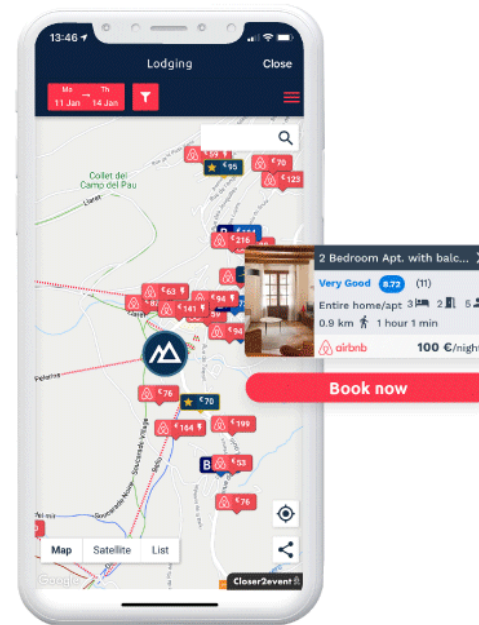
13:46

Lodging

Close

Mo 11 Jan → Th 14 Jan

Collet del Camp del Pau

€59
€95
€70
€123
€216
€63
€141
€94
€76
€70
€164
€199
€53
€76

2 Bedroom Apt. with balc...

Very Good 8.72 (11)

Entire home/apt 3 2 5

0.9 km 1 hour 1 min

airbnb 100 €/night

Book now

Map Satellite List

Google

Closer2event